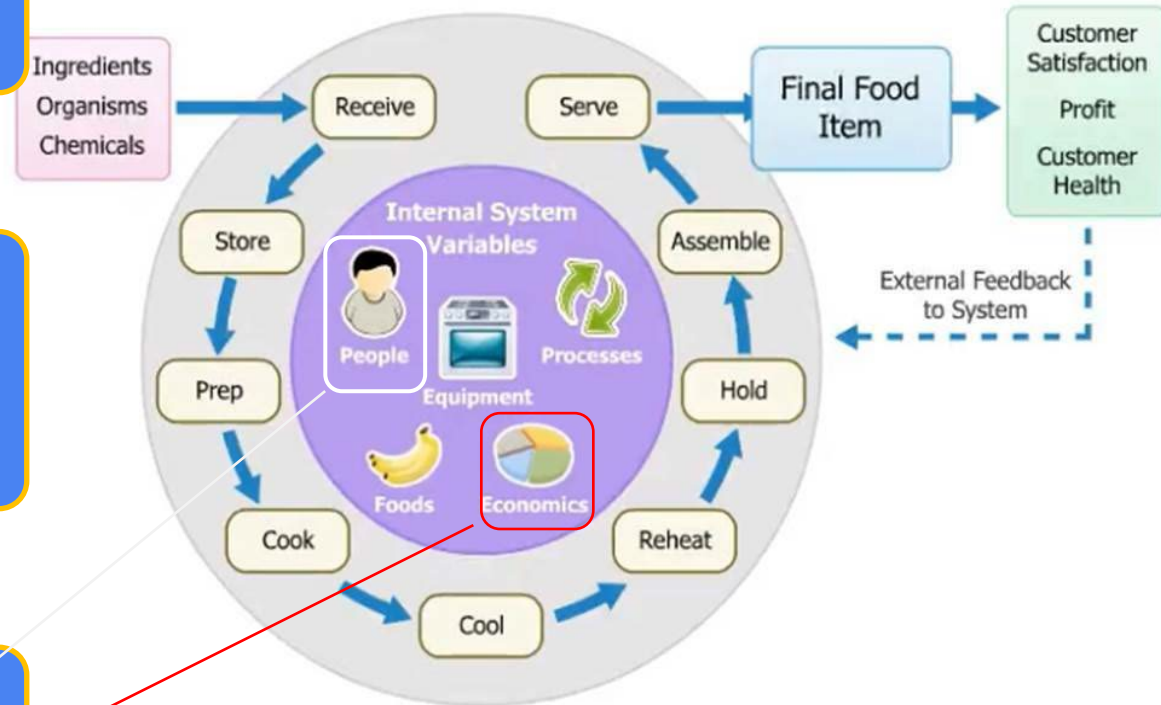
Ingredients
Organisms
Chemicals

Receive

Store

Prep

Cook

Cool

Reheat

Hold

Assemble

Serve

Internal System Variables

People

Equipment

Processes

Foods

Economics

Final Food Item

Customer Satisfaction

Profit

Customer Health

External Feedback to System